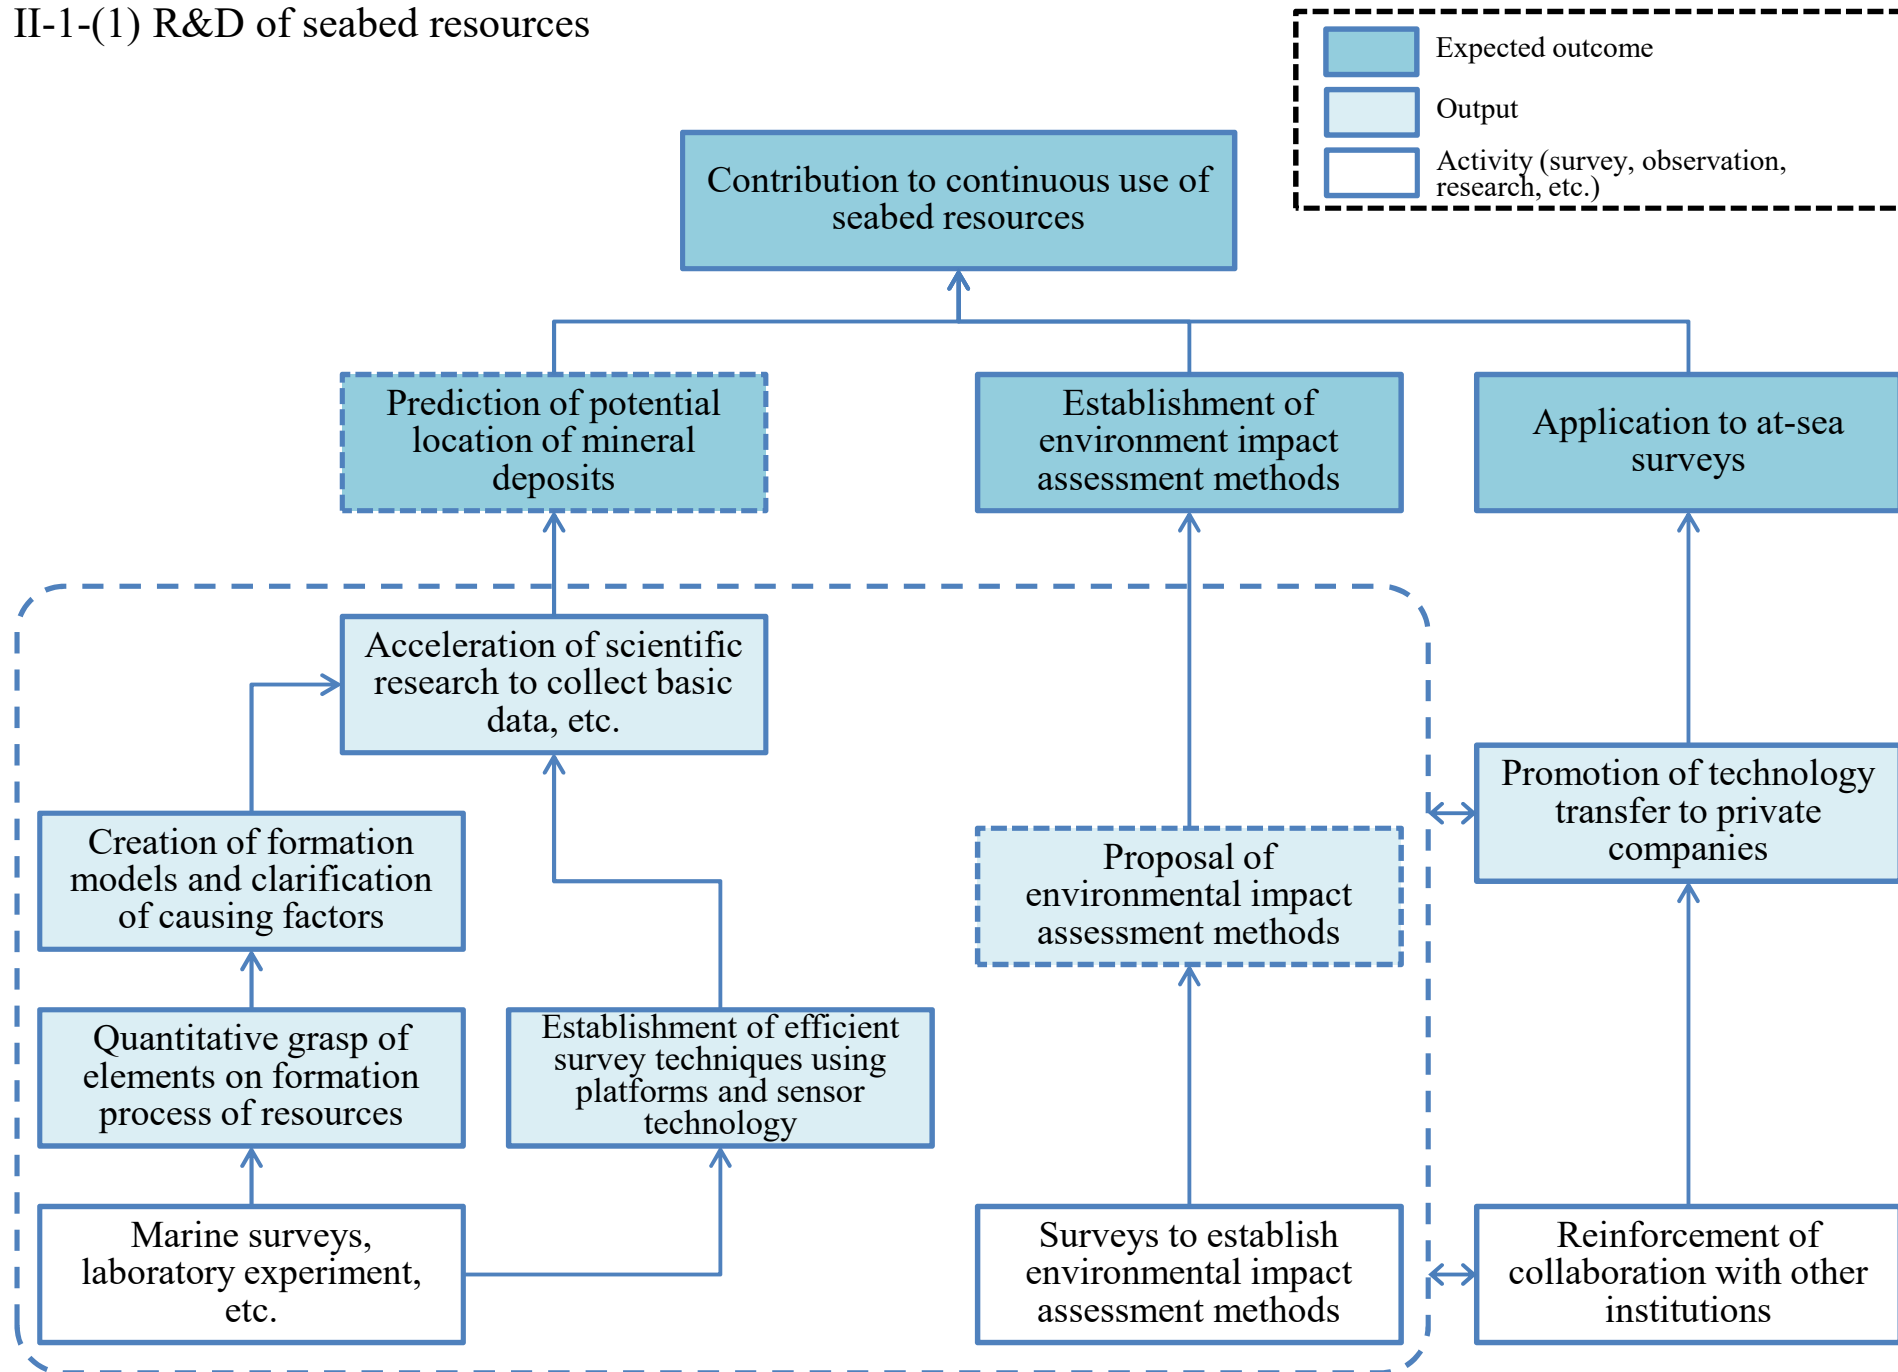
II-1-(1) R&D of seabed resources

Expected outcome

Output

Activity (survey, observation, research, etc.)

Contribution to continuous use of seabed resources

Prediction of potential location of mineral deposits

Establishment of environment impact assessment methods

Application to at-sea surveys

Acceleration of scientific research to collect basic data, etc.

Creation of formation models and clarification of causing factors

Promotion of technology transfer to private companies

Proposal of environmental impact assessment methods

Quantitative grasp of elements on formation process of resources

Establishment of efficient survey techniques using platforms and sensor technology

Marine surveys, laboratory experiment, etc.

Surveys to establish environmental impact assessment methods

Reinforcement of collaboration with other institutions